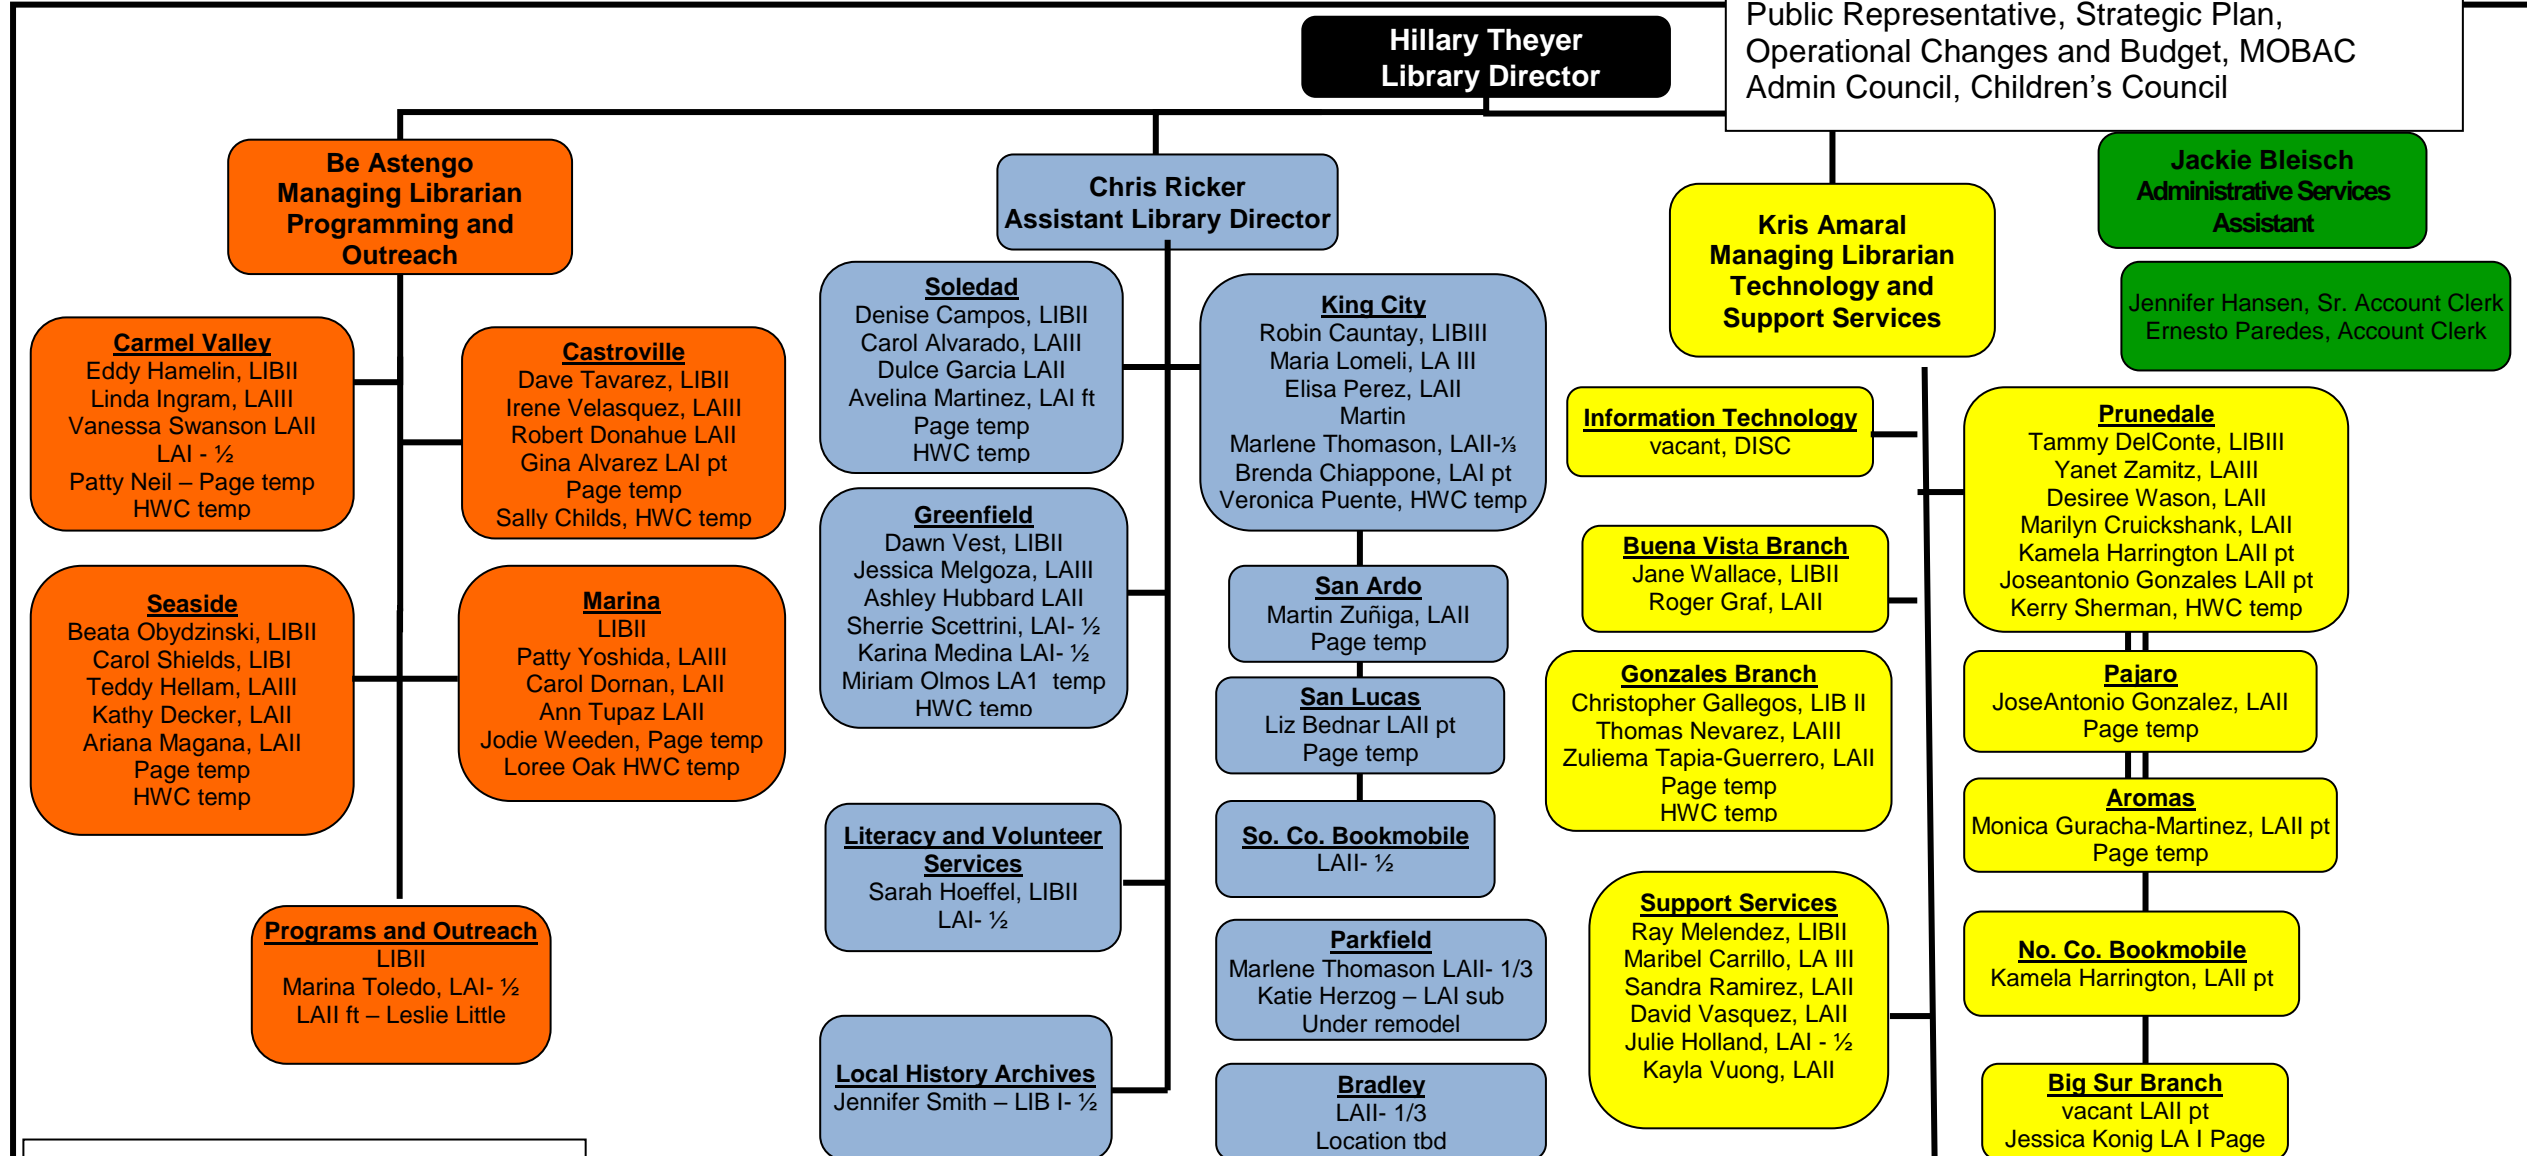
Hillary Theyer
Library Director

Public Representative, Strategic Plan, Operational Changes and Budget, MOBAC
Admin Council, Children's Council

Be Astengo
Managing Librarian
Programming and Outreach

Carmel Valley
Eddy Hamelin, LIBII
Linda Ingram, LAIII
Vanessa Swanson LAII
LAI - ½
Patty Neil – Page temp
HWC temp

Castroville
Dave Tavarez, LIBII
Irene Velasquez, LAIII
Robert Donahue LAII
Gina Alvarez LAI pt
Page temp
Sally Childs, HWC temp

Seaside
Beata Obydzinski, LIBII
Carol Shields, LIBI
Teddy Hellam, LAIII
Kathy Decker, LAII
Ariana Magana, LAII
Page temp
HWC temp

Marina
LIBII
Patty Yoshida, LAIII
Carol Dornan, LAII
Ann Tupaz LAII
Jodie Weeden, Page temp
Loree Oak HWC temp

Programs and Outreach
LIBII
Marina Toledo, LAI- ½
LAII ft – Leslie Little

Chris Ricker
Assistant Library Director

Soledad
Denise Campos, LIBII
Carol Alvarado, LAIII
Dulce Garcia LAII
Avelina Martinez, LAI ft
Page temp
HWC temp

Greenfield
Dawn Vest, LIBII
Jessica Melgoza, LAIII
Ashley Hubbard LAII
Sherrie Scettrini, LAI- ½
Karina Medina LAI- ½
Miriam Olmos LA1 temp
HWC temp

Literacy and Volunteer Services
Sarah Hoeffel, LIBII
LAI- ½

Local History Archives
Jennifer Smith – LIB I- ½

King City
Robin Cauntay, LIBIII
Maria Lomeli, LA III
Elisa Perez, LAII
Martin
Marlene Thomason, LAII-⅓
Brenda Chiappone, LAI pt
Veronica Puente, HWC temp

San Ardo
Martin Zuñiga, LAII
Page temp

San Lucas
Liz Bednar LAII pt
Page temp

So. Co. Bookmobile
LAII- ½

Parkfield
Marlene Thomason LAII- 1/3
Katie Herzog – LAI sub
Under remodel

Bradley
LAII- 1/3
Location tbd

Kris Amaral
Managing Librarian
Technology and Support Services

Information Technology
vacant, DISC

Buena Vista Branch
Jane Wallace, LIBII
Roger Graf, LAII

Gonzales Branch
Christopher Gallegos, LIB II
Thomas Nevarez, LAIII
Zuliema Tapia-Guerrero, LAII
Page temp
HWC temp

Support Services
Ray Melendez, LIBII
Maribel Carrillo, LA III
Sandra Ramirez, LAII
David Vasquez, LAII
Julie Holland, LAI - ½
Kayla Vuong, LAII

Jackie Bleisch
Administrative Services Assistant

Jennifer Hansen, Sr. Account Clerk
Ernesto Paredes, Account Clerk

Prunedale
Tammy DelConte, LIBIII
Yanet Zamitz, LAIII
Desiree Wason, LAII
Marilyn Cruickshank, LAII
Kamela Harrington LAII pt
Joseantonio Gonzales LAII pt
Kerry Sherman, HWC temp

Pajaro
JoseAntonio Gonzalez, LAII
Page temp

Aromas
Monica Guracha-Martinez, LAII pt
Page temp

No. Co. Bookmobile
Kamela Harrington, LAII pt

Big Sur Branch
vacant LAII pt
Jessica Konig LA I Page